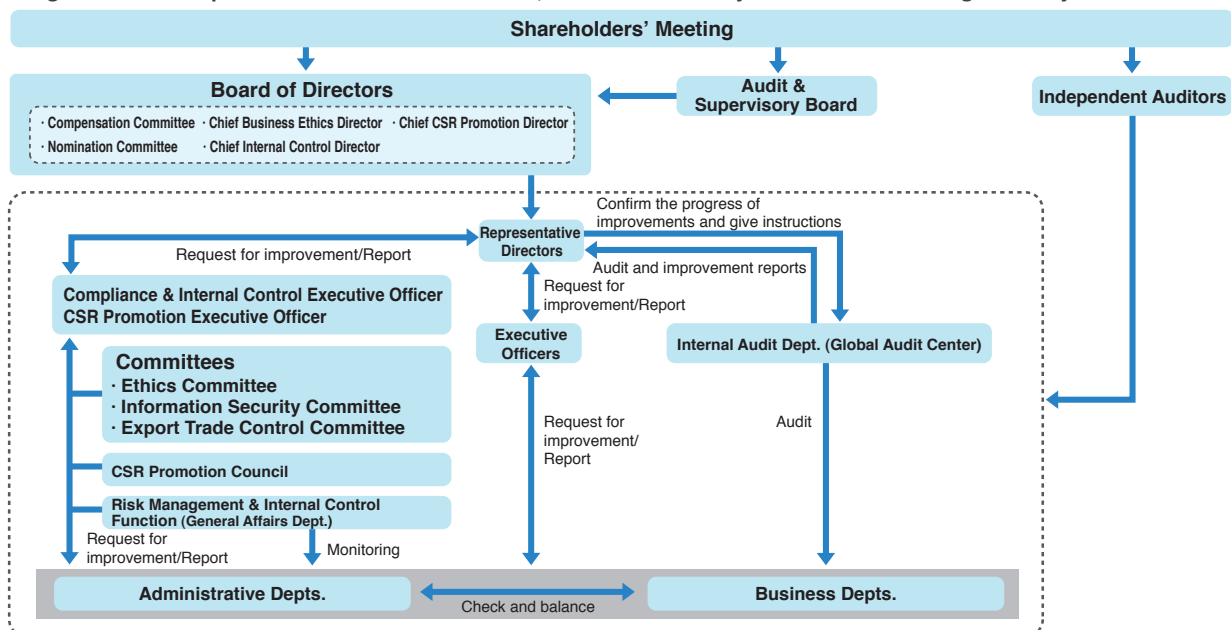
Shareholders' Meeting

Board of Directors

· Compensation Committee · Chief Business Ethics Director · Chief CSR Promotion Director
· Nomination Committee · Chief Internal Control Director

Audit & Supervisory Board

Independent Auditors

Representative Directors

Confirm the progress of improvements and give instructions

Request for improvement/Report

Audit and improvement reports

Compliance & Internal Control Executive Officer
CSR Promotion Executive Officer

Request for improvement/Report

Executive Officers

Internal Audit Dept. (Global Audit Center)

Committees
· Ethics Committee
· Information Security Committee
· Export Trade Control Committee

Request for improvement/ Report

Audit

CSR Promotion Council

Risk Management & Internal Control Function (General Affairs Dept.)

Request for improvement/Report

Monitoring

Administrative Depts.

Check and balance

Business Depts.